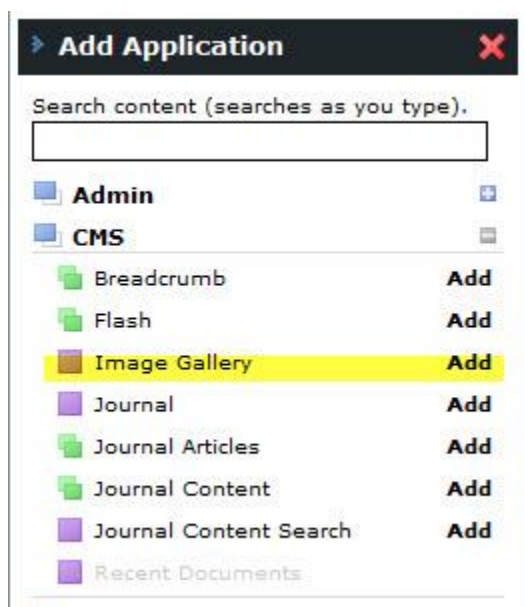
Add Application

Search content (searches as you type).

Admin

CMS

Breadcrumb Add

Flash Add

Image Gallery Add

Journal Add

Journal Articles Add

Journal Content Add

Journal Content Search Add

Recent Documents